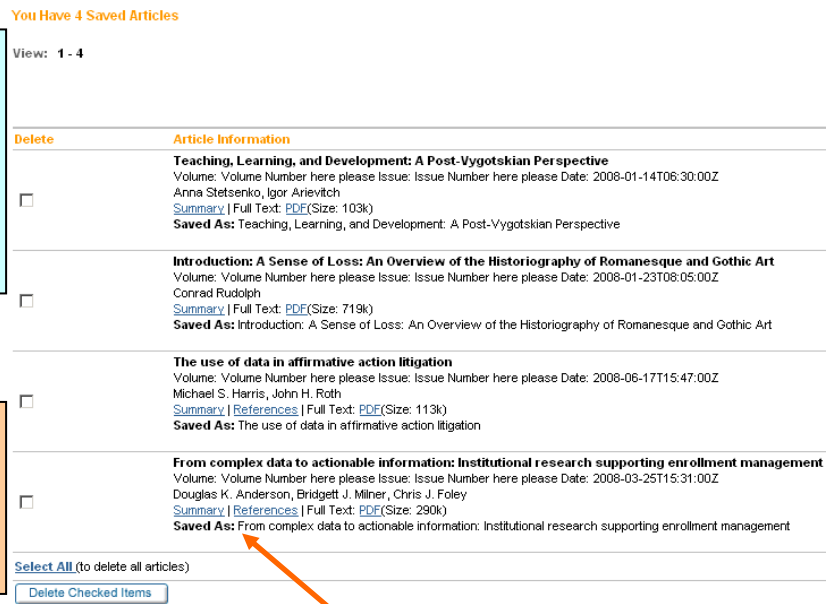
You Have 4 Saved Articles

View: 1 - 4

| Delete | Article Information |
|---|---|
| ☐ | **Teaching, Learning, and Development: A Post-Vygotskian Perspective** Volume: Volume Number here please Issue: Issue Number here please Date: 2008-01-14T06:30:00Z Anna Stetsenko, Igor Arievitch Summary \| Full Text: PDF(Size: 103k) **Saved As:** Teaching, Learning, and Development: A Post-Vygotskian Perspective |
| ☐ | **Introduction: A Sense of Loss: An Overview of the Historiography of Romanesque and Gothic Art** Volume: Volume Number here please Issue: Issue Number here please Date: 2008-01-23T08:05:00Z Conrad Rudolph Summary \| Full Text: PDF(Size: 719k) **Saved As:** Introduction: A Sense of Loss: An Overview of the Historiography of Romanesque and Gothic Art |
| ☐ | **The use of data in affirmative action litigation** Volume: Volume Number here please Issue: Issue Number here please Date: 2008-06-17T15:47:00Z Michael S. Harris, John H. Roth Summary \| References \| Full Text: PDF(Size: 113k) **Saved As:** The use of data in affirmative action litigation |
| ☐ | **From complex data to actionable information: Institutional research supporting enrollment management** Volume: Volume Number here please Issue: Issue Number here please Date: 2008-03-25T15:31:00Z Douglas K. Anderson, Bridgett J. Milner, Chris J. Foley Summary \| References \| Full Text: PDF(Size: 290k) **Saved As:** From complex data to actionable information: Institutional research supporting enrollment management |

Select All (to delete all articles)

Delete Checked Items